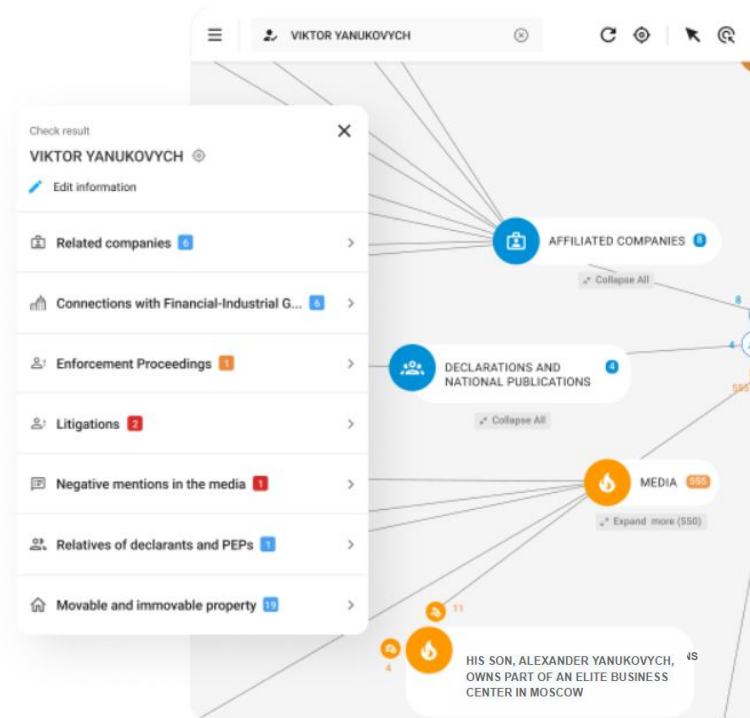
VIKTOR YANUKOVYCH

Check result

VIKTOR YANUKOVYCH

Edit information

Related companies 6

Connections with Financial-Industrial G... 6

Enforcement Proceedings 1

Litigations 2

Negative mentions in the media 1

Relatives of declarants and PEPs 1

Movable and immovable property 19

AFFILIATED COMPANIES 8

Collapse All

8

DECLARATIONS AND NATIONAL PUBLICATIONS 4

4

Collapse All

555

MEDIA 555

Expand more (550)

11

4

NS

HIS SON, ALEXANDER YANUKOVYCH, OWNS PART OF AN ELITE BUSINESS CENTER IN MOSCOW